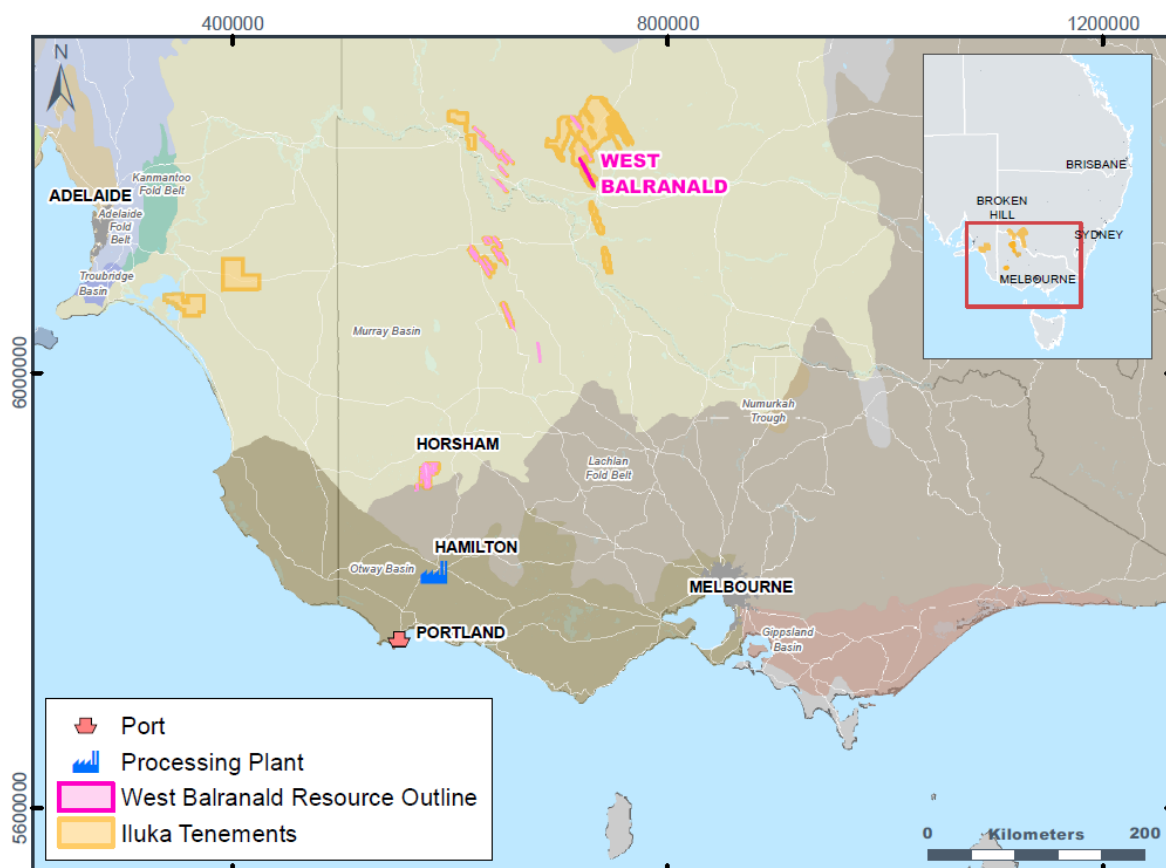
400000
800000
1200000
N
ADELAIDE
Kanmantoo Fold Belt
Adelaide Fold Belt
Troubridge Basin
WEST BALRANALD
Murray Basin
BRISBANE
BROKEN HILL
SYDNEY
MELBOURNE
6000000
Numurkah Trough
HORSHAM
Lachlan Fold Belt
HAMILTON
Otway Basin
MELBOURNE
PORTLAND
Gippsland Basin
Port
Processing Plant
West Balranald Resource Outline
Iluka Tenements
5600000
0 Kilometers 200